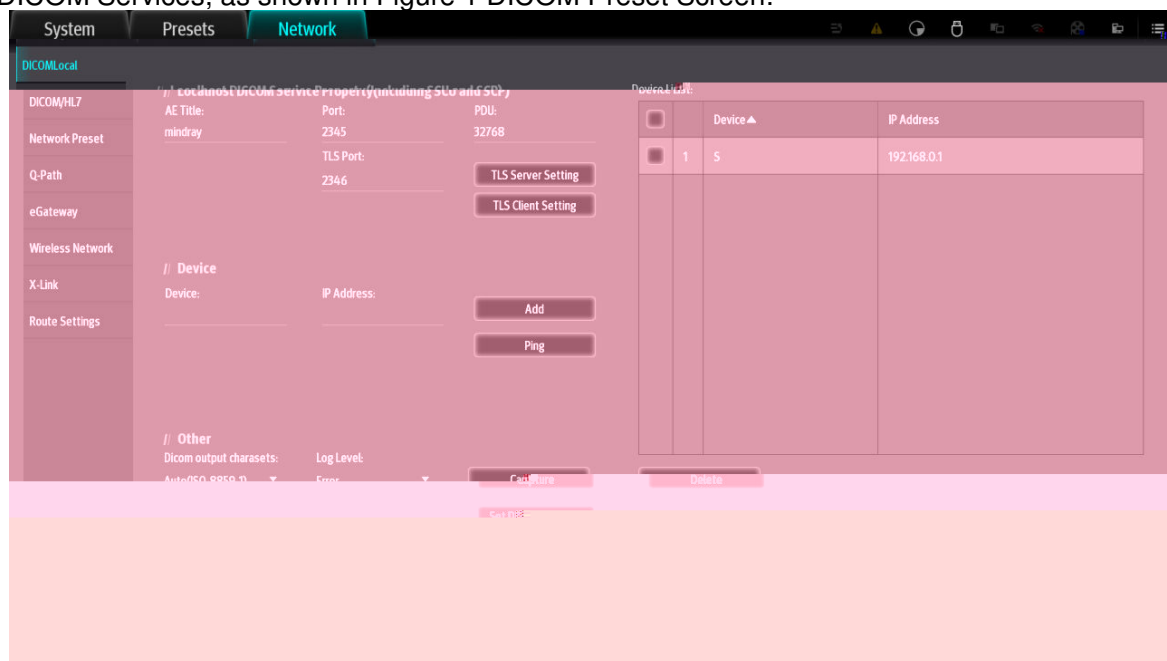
DICOM Services, as shown in Figure 1 DICOM Preset Screen.

System | Presets | Network

DICOMLocal

DICOM/HL7
Network Preset
Q-Path
eGateway
Wireless Network
X-Link
Route Settings

// Localhost DICOM Service Property(including SCU and SCP)
AE Title: mindray
Port: 2345
PDU: 32768
TLS Port: 2346
TLS Server Setting
TLS Client Setting

// Device
Device:
IP Address:
Add
Ping

// Other
Dicom output charasets: Auto(ISO_8859_1)
Log Level: Error
Capture
Set Dir

Device List:

| | | Device▲ | IP Address |
|---|---|---|---|
| | 1 | S | 192.168.0.1 |

Delete